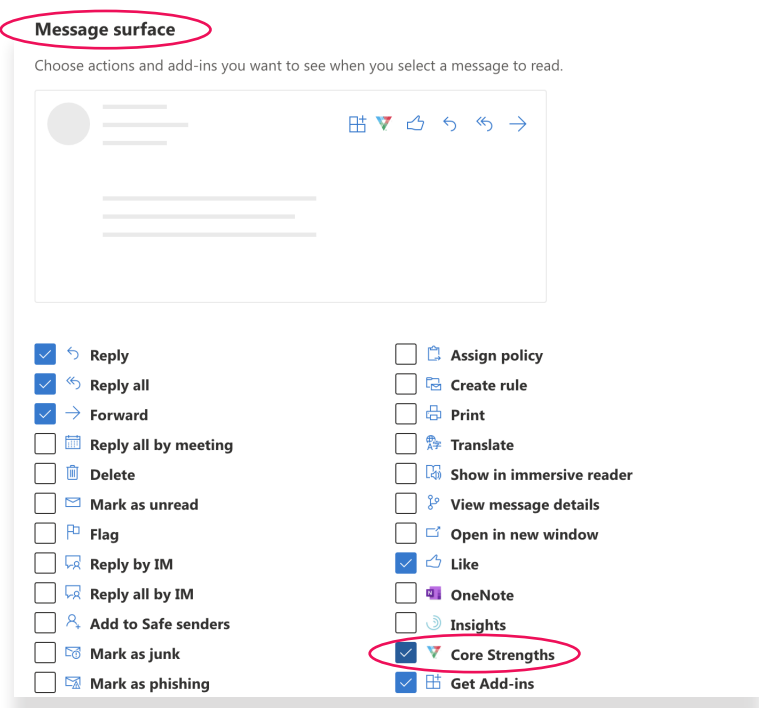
Message surface

Choose actions and add-ins you want to see when you select a message to read.

Reply
Reply all
Forward
Reply all by meeting
Delete
Mark as unread
Flag
Reply by IM
Reply all by IM
Add to Safe senders
Mark as junk
Mark as phishing

Assign policy
Create rule
Print
Translate
Show in immersive reader
View message details
Open in new window
Like
OneNote
Insights
Core Strengths
Get Add-ins